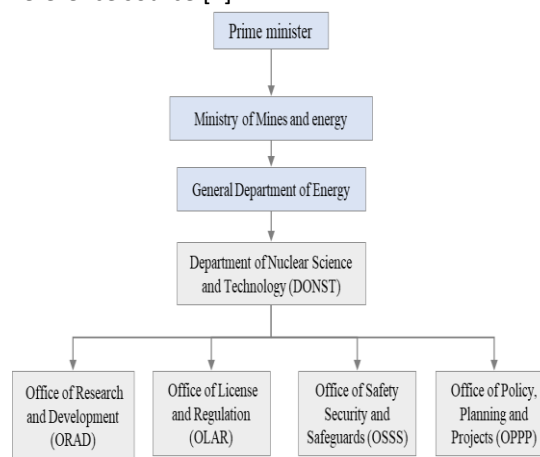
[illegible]

Prime minister

Ministry of Mines and energy

General Department of Energy

Department of Nuclear Science and Technology (DONST)

Office of Research and Development (ORAD)

Office of License and Regulation (OLAR)

Office of Safety Security and Safeguards (OSSS)

Office of Policy, Planning and Projects (OPPP)